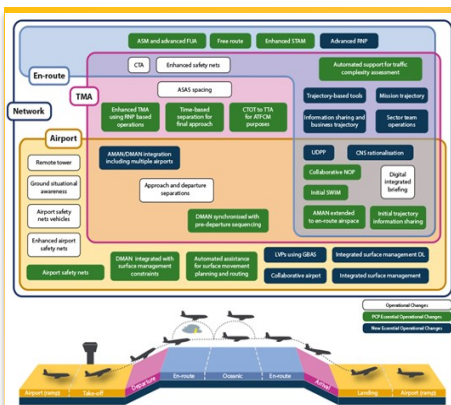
ASM and advanced FUA
Free route
Enhanced STAM
Advanced RNP

En-route

CTA
Enhanced safety nets
Automated support for traffic complexity assessment

TMA

ASAS spacing
Trajectory-based tools
Mission trajectory

Network

Enhanced TMA using RNP based operations
Time-based separation for final approach
CTOT to TTA for ATFCM purposes
Information sharing and business trajectory
Sector team operations

Airport

Remote tower
AMAN/DMAN integration including multiple airports
UDPP
CNS rationalisation
Ground situational awareness
Collaborative NOP
Digital integrated briefing
Approach and departure separations
Initial SWIM
Airport safety nets vehicles
DMAN synchronised with pre-departure sequencing
AMAN extended to en-route airspace
Initial trajectory information sharing
Enhanced airport safety nets

Airport safety nets
DMAN integrated with surface management constraints
Automated assistance for surface movement planning and routing
LVPs using GBAS
Integrated surface management OL
Collaborative airport
Integrated surface management

Operational Changes
PCP Essential Operational Changes
New Essential Operational Changes

Airport (ramp)
Take-off
Departure
En-route
Oceanic
En-route
Arrival
Landing
Airport (ramp)